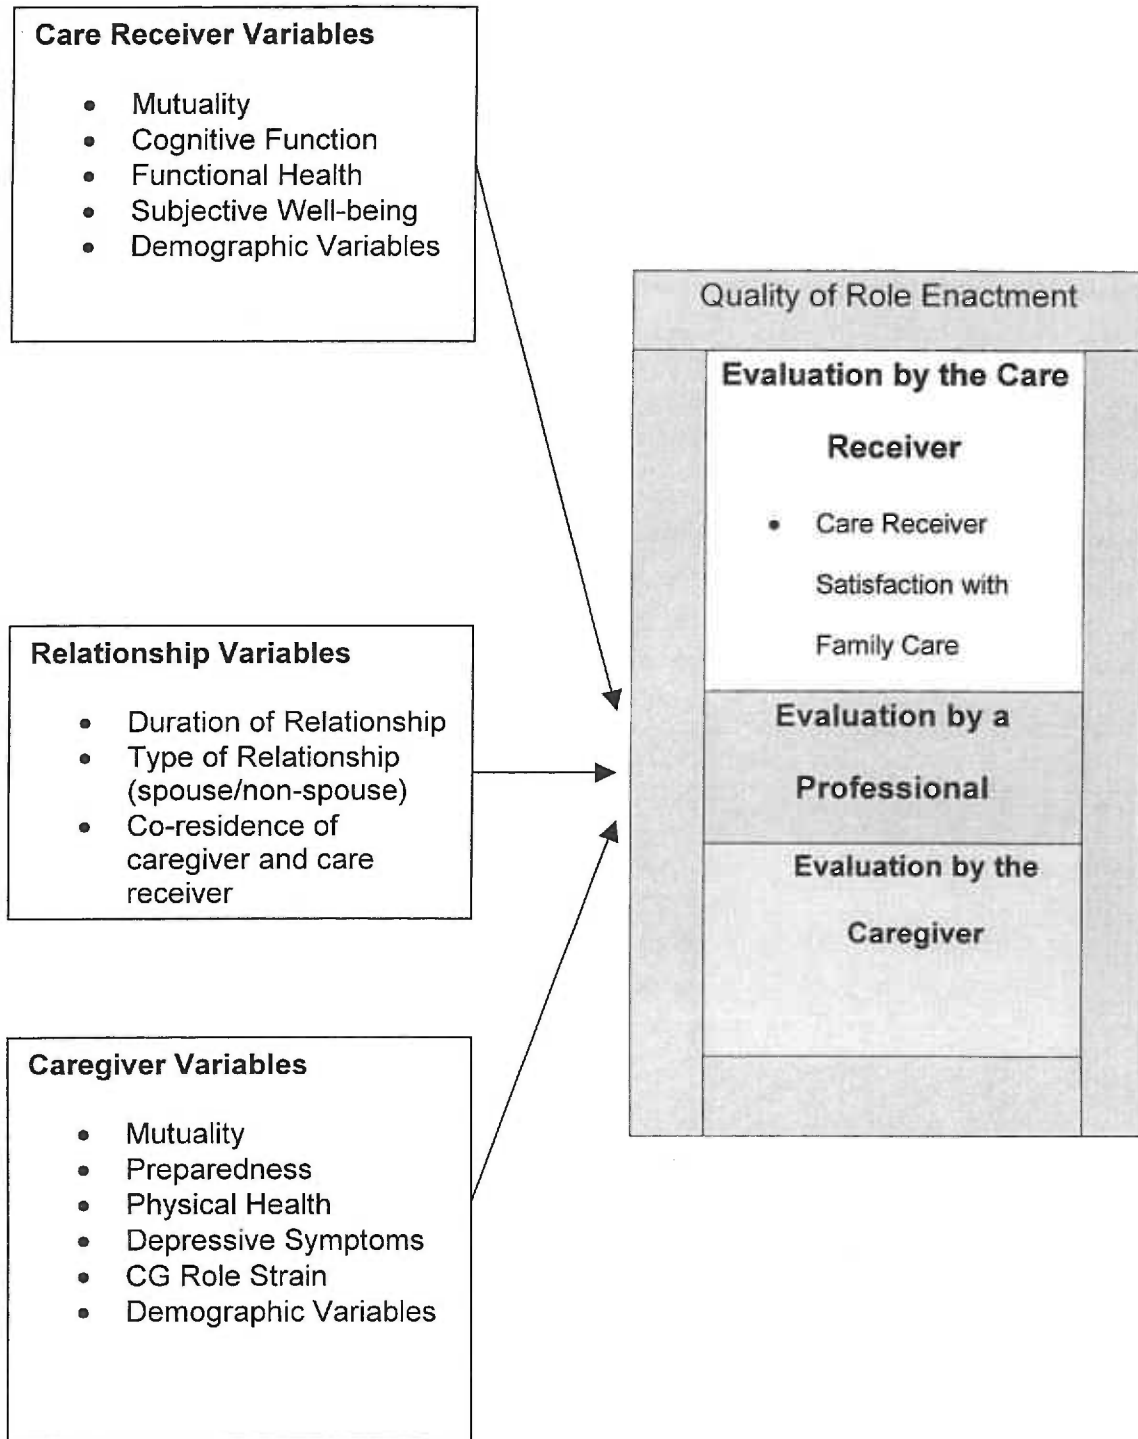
Care Receiver Variables

- Mutuality
- Cognitive Function
- Functional Health
- Subjective Well-being
- Demographic Variables

Relationship Variables

- Duration of Relationship
- Type of Relationship (spouse/non-spouse)
- Co-residence of caregiver and care receiver

Caregiver Variables

- Mutuality
- Preparedness
- Physical Health
- Depressive Symptoms
- CG Role Strain
- Demographic Variables

Quality of Role Enactment

Evaluation by the Care Receiver

- Care Receiver Satisfaction with Family Care

Evaluation by a Professional

Evaluation by the Caregiver